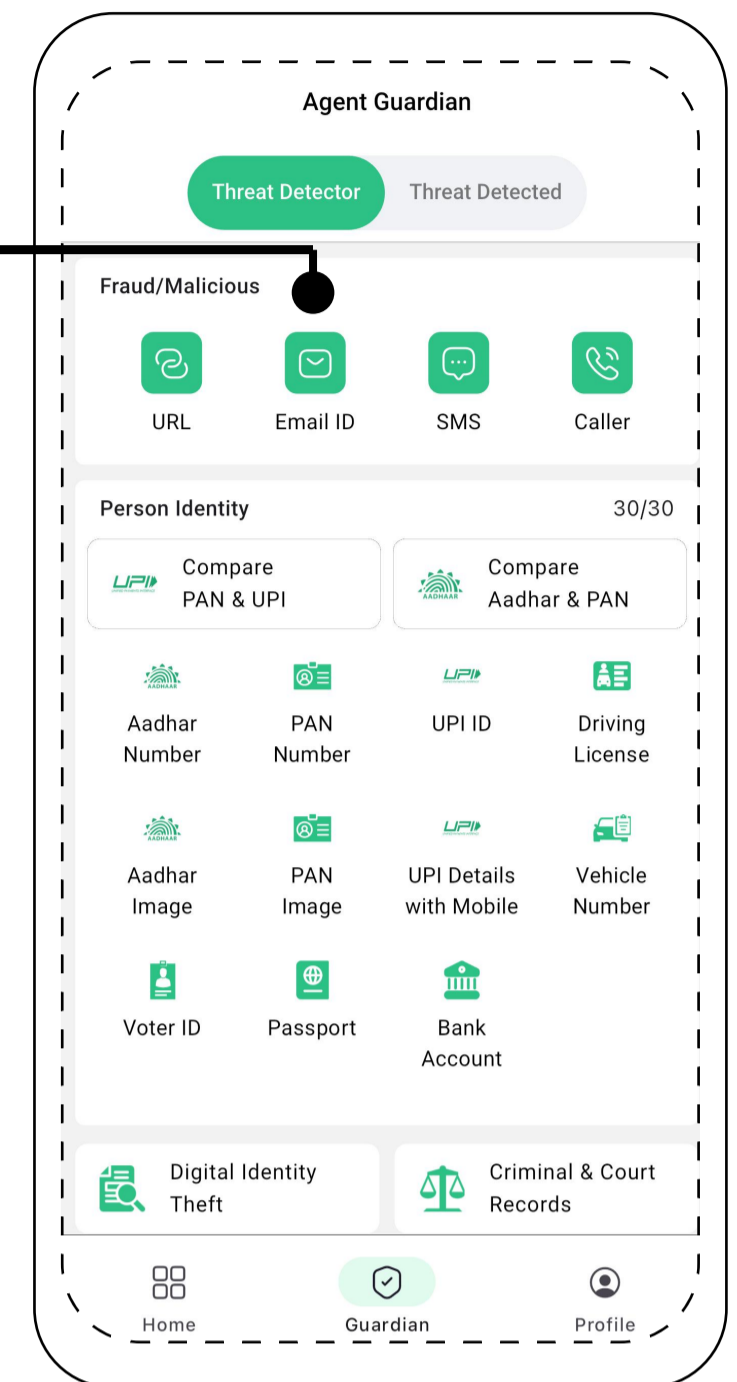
Agent Guardian

Threat Detector
Threat Detected

Fraud/Malicious

URL
Email ID
SMS
Caller

Person Identity
30/30

UPI
Compare PAN & UPI

AADHAAR
Compare Aadhar & PAN

AADHAAR
Aadhar Number

PAN Number

UPI
UPI ID

Driving License

AADHAAR
Aadhar Image

PAN Image

UPI
UPI Details with Mobile

Vehicle Number

Voter ID

Passport

Bank Account

Digital Identity Theft

Criminal & Court Records

Home
Guardian
Profile